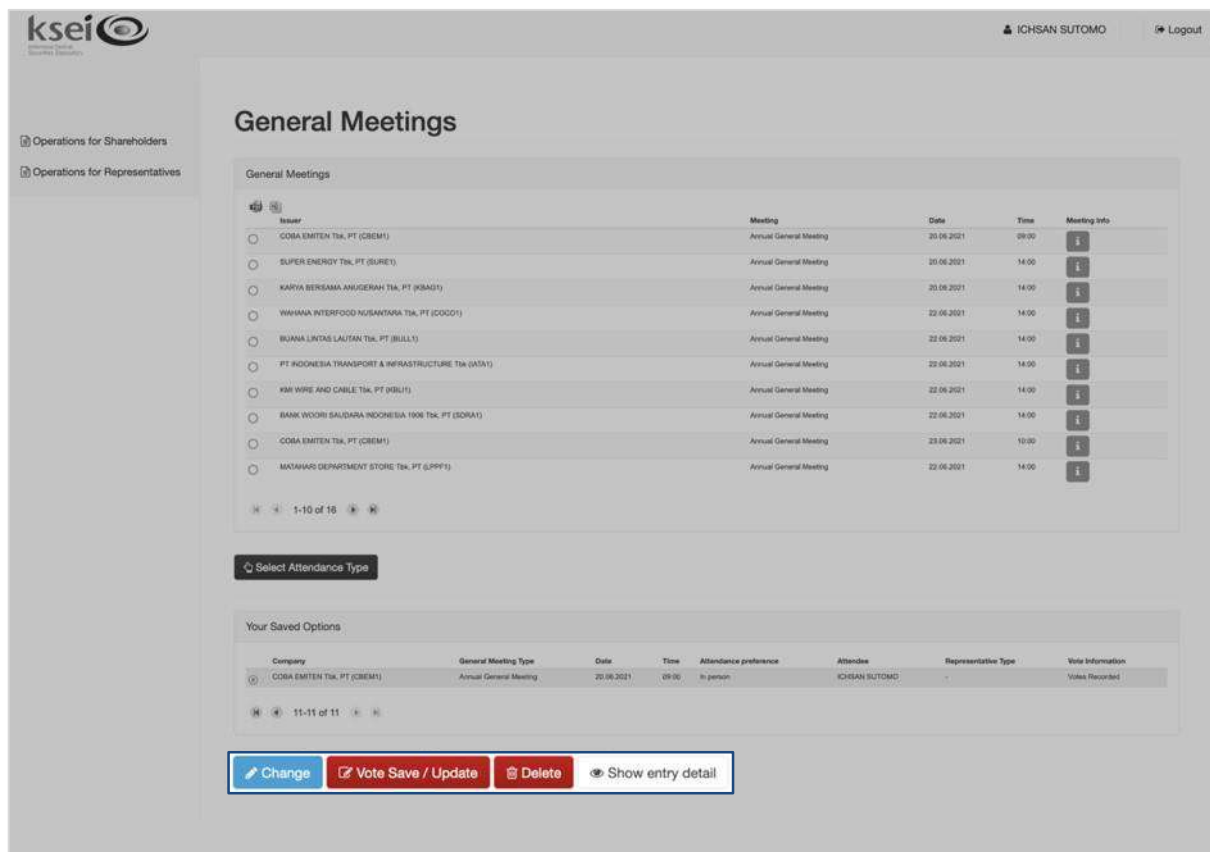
ksei

ICHSAN SUTOMO Logout

Operations for Shareholders

Operations for Representatives

General Meetings

General Meetings

| | Issuer | Meeting | Date | Time | Meeting Info |
|---|---|---|---|---|---|
| ○ | COBA EMITEN Tbk, PT (CBEM1) | Annual General Meeting | 20.06.2021 | 09:00 | i |
| ○ | SUPER ENERGY Tbk, PT (SURE1) | Annual General Meeting | 20.06.2021 | 14:00 | i |
| ○ | KARYA BERSAMA ANUGERAH Tbk, PT (KBAG1) | Annual General Meeting | 20.06.2021 | 14:00 | i |
| ○ | WAHANA INTERFOOD NUSANTARA Tbk, PT (COCO1) | Annual General Meeting | 22.06.2021 | 14:00 | i |
| ○ | BUANA LINTAS LAUTAN Tbk, PT (BULL1) | Annual General Meeting | 22.06.2021 | 14:00 | i |
| ○ | PT INDONESIA TRANSPORT & INFRASTRUCTURE Tbk (IATA1) | Annual General Meeting | 22.06.2021 | 14:00 | i |
| ○ | KMI WIRE AND CABLE Tbk, PT (KBLI1) | Annual General Meeting | 22.06.2021 | 14:00 | i |
| ○ | BANK WOORI SAUDARA INDONESIA 1906 Tbk, PT (SDRA1) | Annual General Meeting | 22.06.2021 | 14:00 | i |
| ○ | COBA EMITEN Tbk, PT (CBEM1) | Annual General Meeting | 23.06.2021 | 10:00 | i |
| ○ | MATAHARI DEPARTMENT STORE Tbk, PT (LPPF1) | Annual General Meeting | 22.06.2021 | 14:00 | i |

1-10 of 16

Select Attendance Type

Your Saved Options

| | Company | General Meeting Type | Date | Time | Attendance preference | Attendee | Representative Type | Vote Information |
|---|---|---|---|---|---|---|---|---|
| ◉ | COBA EMITEN Tbk, PT (CBEM1) | Annual General Meeting | 20.06.2021 | 09:00 | In person | ICHSAN SUTOMO | - | Votes Recorded |

11-11 of 11

Change Vote Save / Update Delete Show entry detail